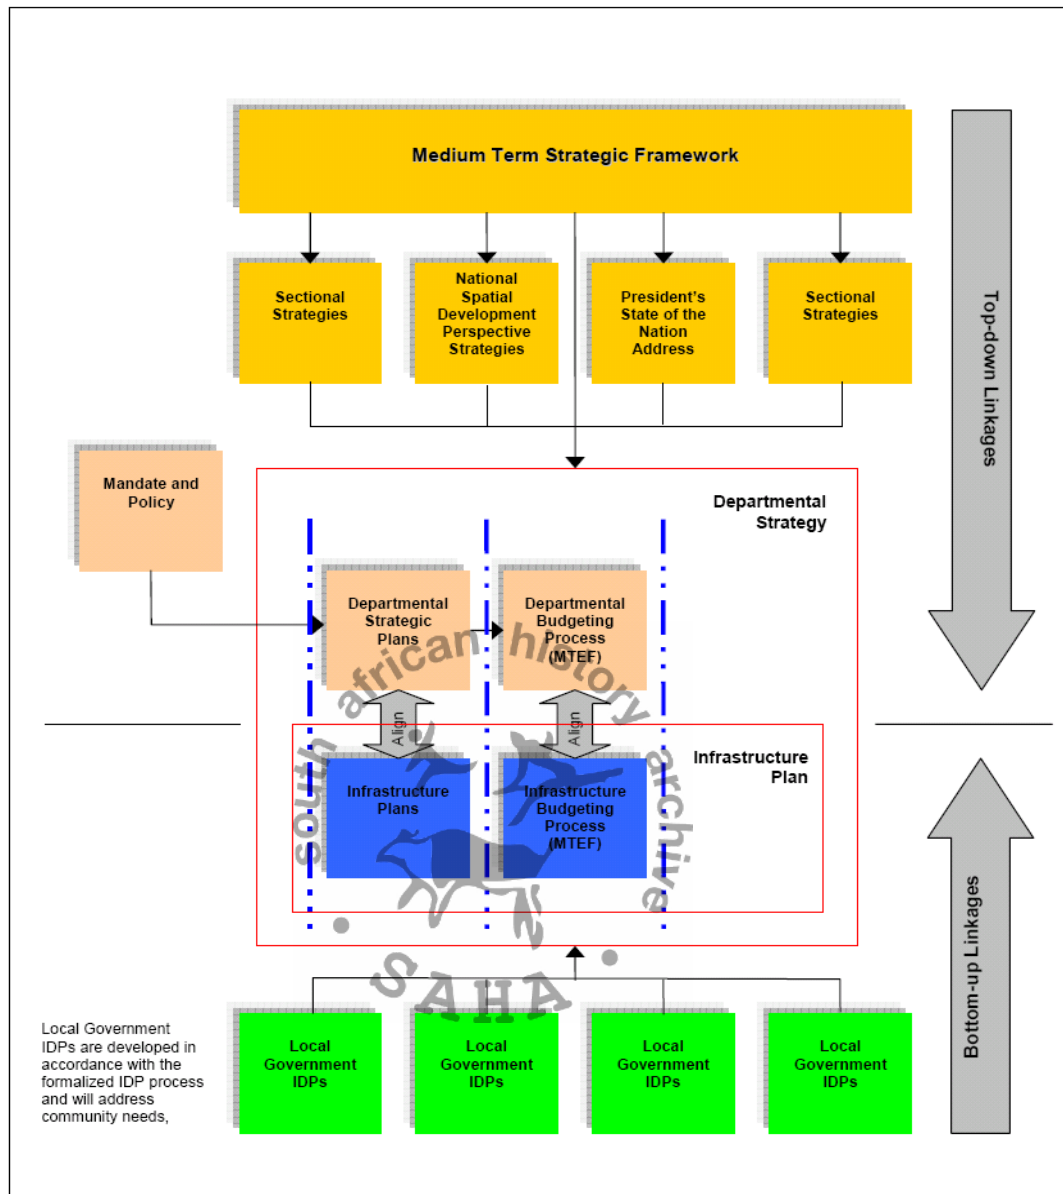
Medium Term Strategic Framework

Sectional Strategies

National Spatial Development Perspective Strategies

President's State of the Nation Address

Sectional Strategies

Top-down Linkages

Mandate and Policy

Departmental Strategy

Departmental Strategic Plans

Departmental Budgeting Process (MTEF)

Align

Align

Infrastructure Plan

Infrastructure Plans

Infrastructure Budgeting Process (MTEF)

south african history archive

• SAHA •

Bottom-up Linkages

Local Government IDPs are developed in accordance with the formalized IDP process and will address community needs,

Local Government IDPs

Local Government IDPs

Local Government IDPs

Local Government IDPs